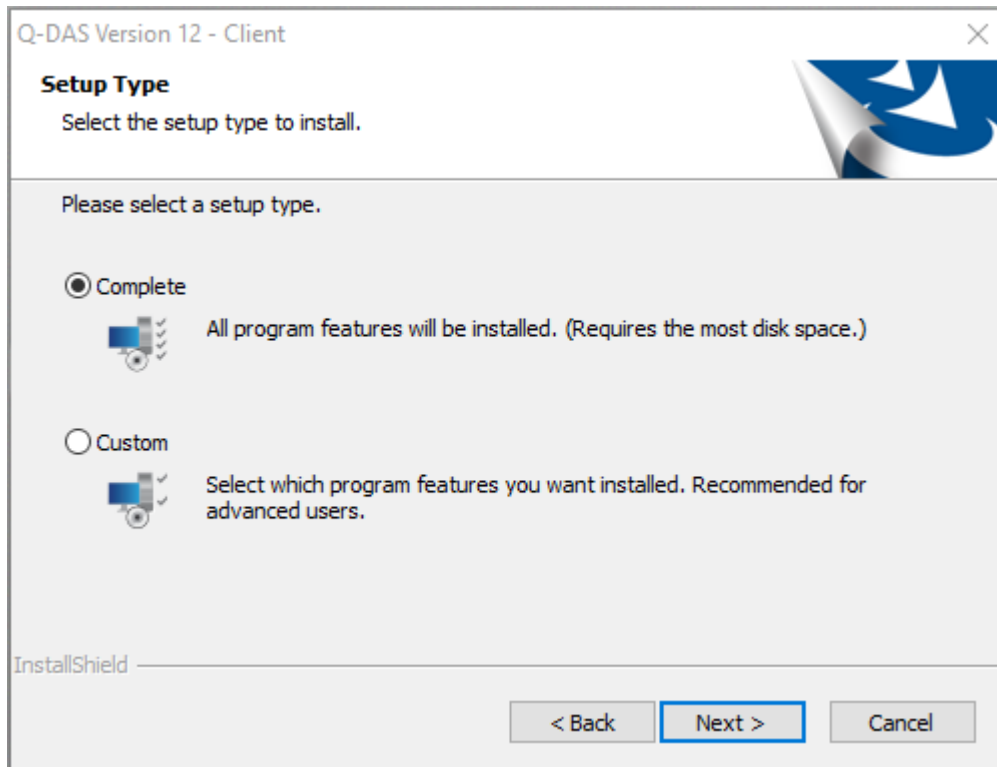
Q-DAS Version 12 - Client

Setup Type

Select the setup type to install.

Please select a setup type.

Complete

All program features will be installed. (Requires the most disk space.)

Custom

Select which program features you want installed. Recommended for advanced users.

InstallShield

< Back

Next >

Cancel